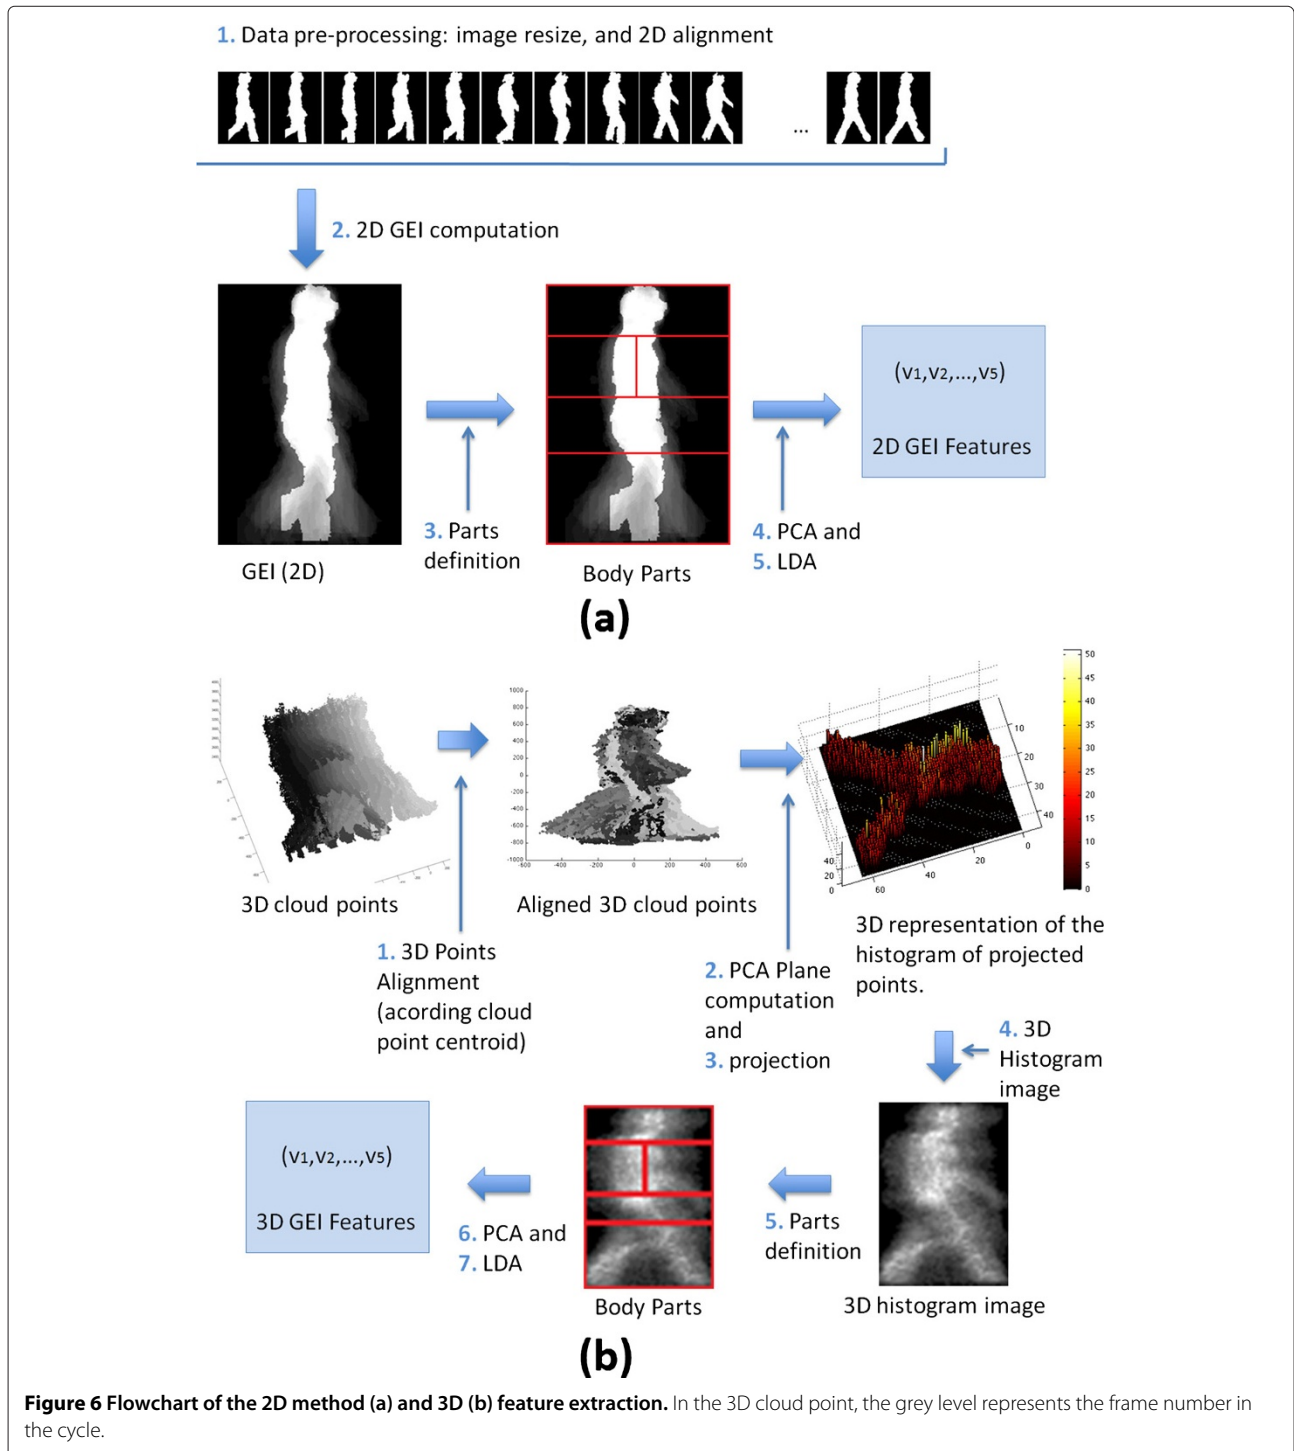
1. Data pre-processing: image resize, and 2D alignment

...

2. 2D GEI computation

GEI (2D)

3. Parts definition

Body Parts

4. PCA and
5. LDA

$(v_1,v_2,\ldots,v_5)$

2D GEI Features

(a)

3D cloud points

Aligned 3D cloud points

1000 800 600 400 200 0 -200 -400 -600 -800 -1000

-600 -400 -200 0 200 400 600

50 45 40 35 30 25 20 15 10 5 0

10 20 30 40 0 20 40 60 40 20 0

3D representation of the histogram of projected points.

1. 3D Points Alignment (acording cloud point centroid)

2. PCA Plane computation and
3. projection

4. 3D Histogram image

$(v_1,v_2,\ldots,v_5)$

3D GEI Features

6. PCA and
7. LDA

Body Parts

5. Parts definition

3D histogram image

(b)

**Figure 6 Flowchart of the 2D method (a) and 3D (b) feature extraction.** In the 3D cloud point, the grey level represents the frame number in the cycle.